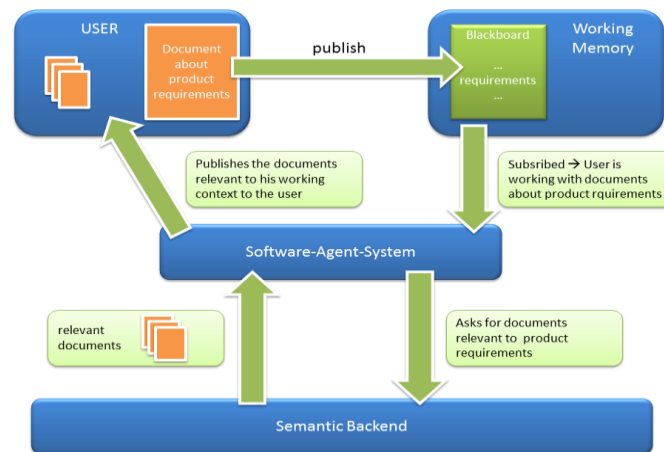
USER

Document about product requirements

publish

Blackboard
...
requirements
...

Working Memory

Publishes the documents relevant to his working context to the user

Subsribed → User is working with documents about product rquirements

Software-Agent-System

relevant documents

Asks for documents relevant to product requirements

Semantic Backend